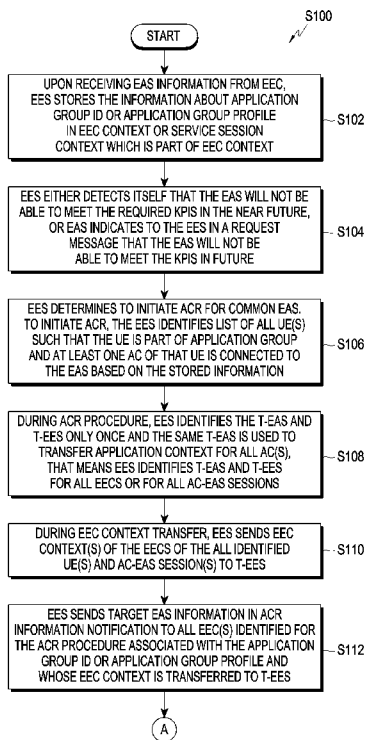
S100

START

UPON RECEIVING EAS INFORMATION FROM EEC, EES STORES THE INFORMATION ABOUT APPLICATION GROUP ID OR APPLICATION GROUP PROFILE IN EEC CONTEXT OR SERVICE SESSION CONTEXT WHICH IS PART OF EEC CONTEXT

S102

EES EITHER DETECTS ITSELF THAT THE EAS WILL NOT BE ABLE TO MEET THE REQUIRED KPIS IN THE NEAR FUTURE, OR EAS INDICATES TO THE EES IN A REQUEST MESSAGE THAT THE EAS WILL NOT BE ABLE TO MEET THE KPIS IN FUTURE

S104

EES DETERMINES TO INITIATE ACR FOR COMMON EAS. TO INITIATE ACR, THE EES IDENTIFIES LIST OF ALL UE(S) SUCH THAT THE UE IS PART OF APPLICATION GROUP AND AT LEAST ONE AC OF THAT UE IS CONNECTED TO THE EAS BASED ON THE STORED INFORMATION

S106

DURING ACR PROCEDURE, EES IDENTIFIES THE T-EAS AND T-EES ONLY ONCE AND THE SAME T-EAS IS USED TO TRANSFER APPLICATION CONTEXT FOR ALL AC(S), THAT MEANS EES IDENTIFIES T-EAS AND T-EES FOR ALL EECS OR FOR ALL AC-EAS SESSIONS

S108

DURING EEC CONTEXT TRANSFER, EES SENDS EEC CONTEXT(S) OF THE EECS OF THE ALL IDENTIFIED UE(S) AND AC-EAS SESSION(S) TO T-EES

S110

EES SENDS TARGET EAS INFORMATION IN ACR INFORMATION NOTIFICATION TO ALL EEC(S) IDENTIFIED FOR THE ACR PROCEDURE ASSOCIATED WITH THE APPLICATION GROUP ID OR APPLICATION GROUP PROFILE AND WHOSE EEC CONTEXT IS TRANSFERRED TO T-EES

S112

A